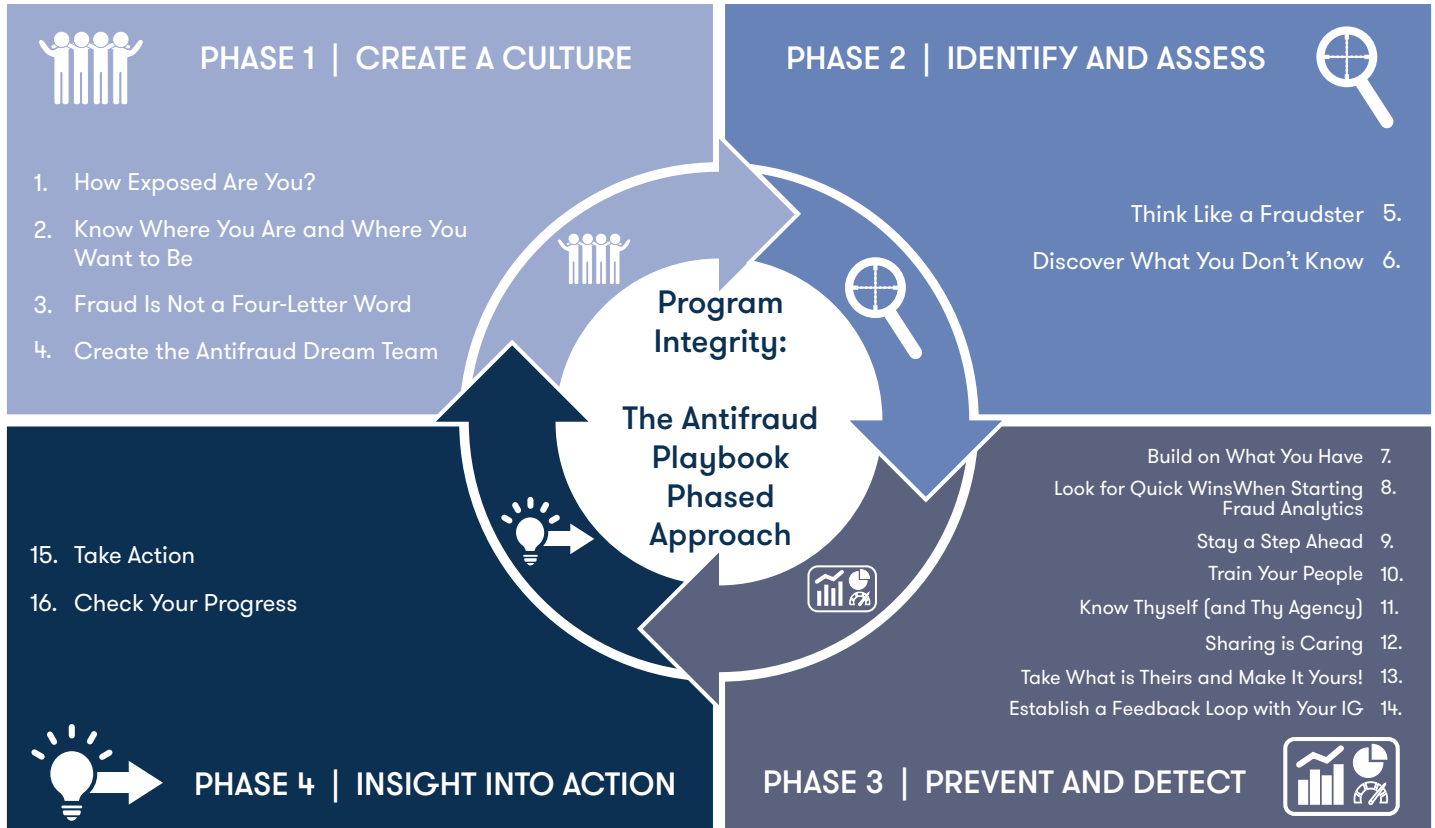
PHASE 1 | CREATE A CULTURE

1. How Exposed Are You?
2. Know Where You Are and Where You Want to Be
3. Fraud Is Not a Four-Letter Word
4. Create the Antifraud Dream Team

PHASE 2 | IDENTIFY AND ASSESS

Think Like a Fraudster 5.
Discover What You Don't Know 6.

Program Integrity:

The Antifraud Playbook Phased Approach

Build on What You Have 7.
Look for Quick WinsWhen Starting Fraud Analytics 8.
Stay a Step Ahead 9.
Train Your People 10.
Know Thyself (and Thy Agency) 11.
Sharing is Caring 12.
Take What is Theirs and Make It Yours! 13.
Establish a Feedback Loop with Your IG 14.

PHASE 3 | PREVENT AND DETECT

15. Take Action
16. Check Your Progress

PHASE 4 | INSIGHT INTO ACTION